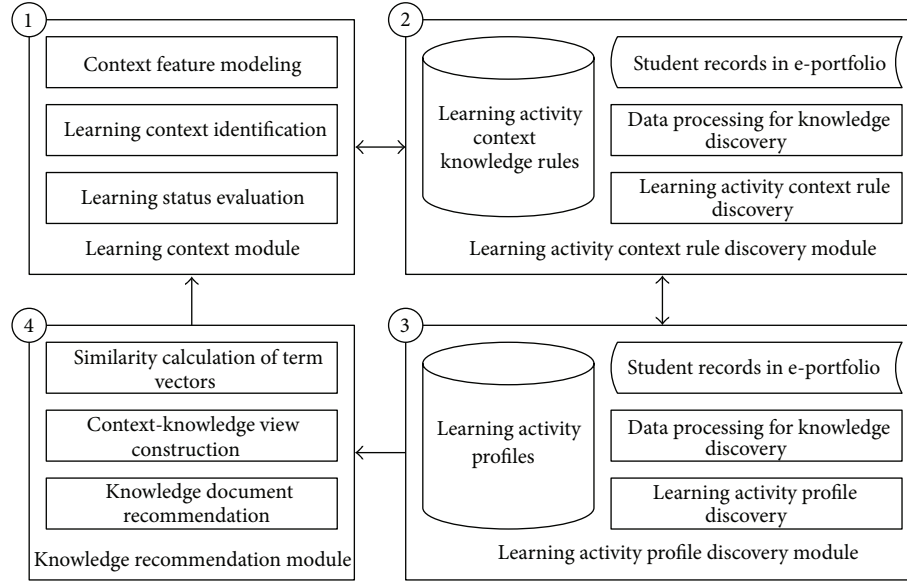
1

Context feature modeling

Learning context identification

Learning status evaluation

Learning context module

2

Learning activity context knowledge rules

Student records in e-portfolio

Data processing for knowledge discovery

Learning activity context rule discovery

Learning activity context rule discovery module

4

Similarity calculation of term vectors

Context-knowledge view construction

Knowledge document recommendation

Knowledge recommendation module

3

Learning activity profiles

Student records in e-portfolio

Data processing for knowledge discovery

Learning activity profile discovery

Learning activity profile discovery module